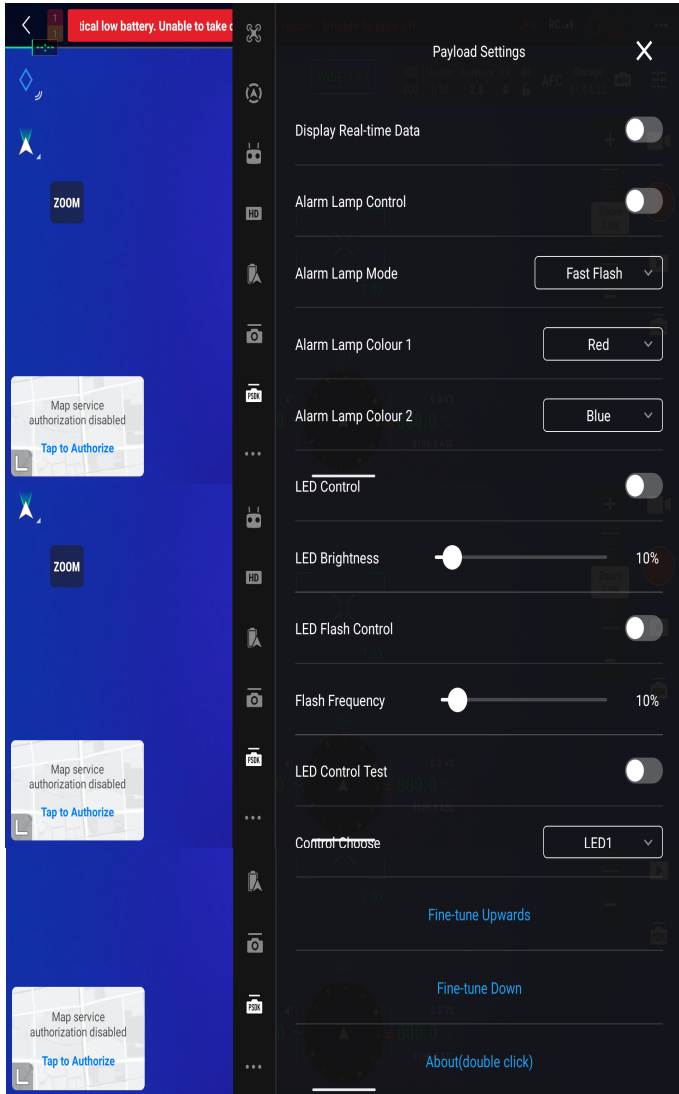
tical low battery. Unable to take

ZOOM

Map service authorization disabled
Tap to Authorize

ZOOM

Map service authorization disabled
Tap to Authorize

Map service authorization disabled
Tap to Authorize

HD
PSDK

Payload Settings

Display Real-time Data

Alarm Lamp Control

Alarm Lamp Mode
Fast Flash

Alarm Lamp Colour 1
Red

Alarm Lamp Colour 2
Blue

LED Control

LED Brightness
10%

LED Flash Control

Flash Frequency
10%

LED Control Test

Control Choose
LED1

Fine-tune Upwards

Fine-tune Down

About(double click)